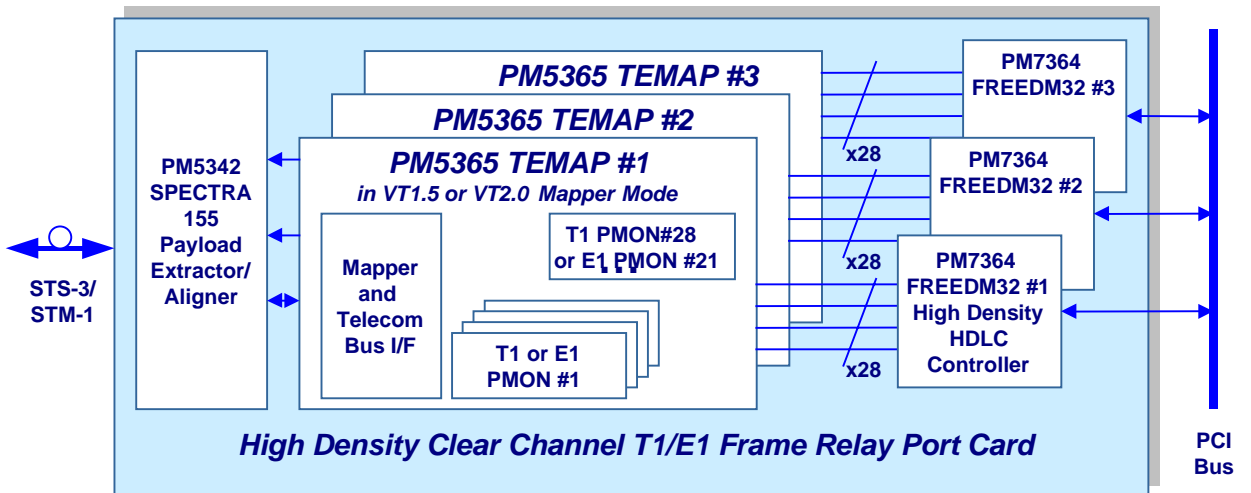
STS-3/
STM-1

PM5342
SPECTRA
155
Payload
Extractor/
Aligner

PM5365 TEMAP #3

PM5365 TEMAP #2

PM5365 TEMAP #1
in VT1.5 or VT2.0 Mapper Mode

Mapper
and
Telecom
Bus I/F

T1 PMON#28
or E1 PMON #21

...

T1 or E1
PMON #1

x28

x28

x28

PM7364
FREEDM32 #3

PM7364
FREEDM32 #2

PM7364
FREEDM32 #1
High Density
HDLC
Controller

High Density Clear Channel T1/E1 Frame Relay Port Card

PCI
Bus